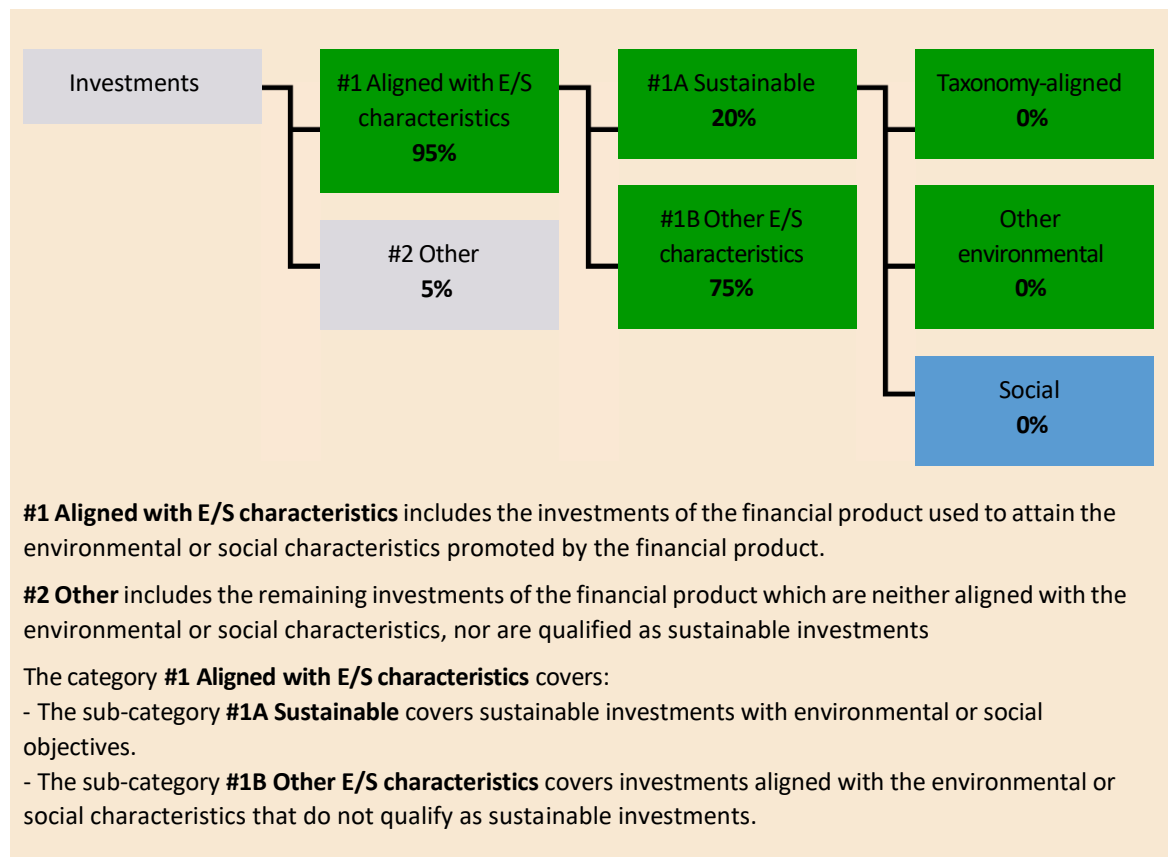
Investments

#1 Aligned with E/S characteristics
95%

#2 Other
5%

#1A Sustainable
20%

#1B Other E/S characteristics
75%

Taxonomy-aligned
0%

Other environmental
0%

Social
0%

**#1 Aligned with E/S characteristics** includes the investments of the financial product used to attain the environmental or social characteristics promoted by the financial product.

**#2 Other** includes the remaining investments of the financial product which are neither aligned with the environmental or social characteristics, nor are qualified as sustainable investments

The category **#1 Aligned with E/S characteristics** covers:
- The sub-category **#1A Sustainable** covers sustainable investments with environmental or social objectives.
- The sub-category **#1B Other E/S characteristics** covers investments aligned with the environmental or social characteristics that do not qualify as sustainable investments.